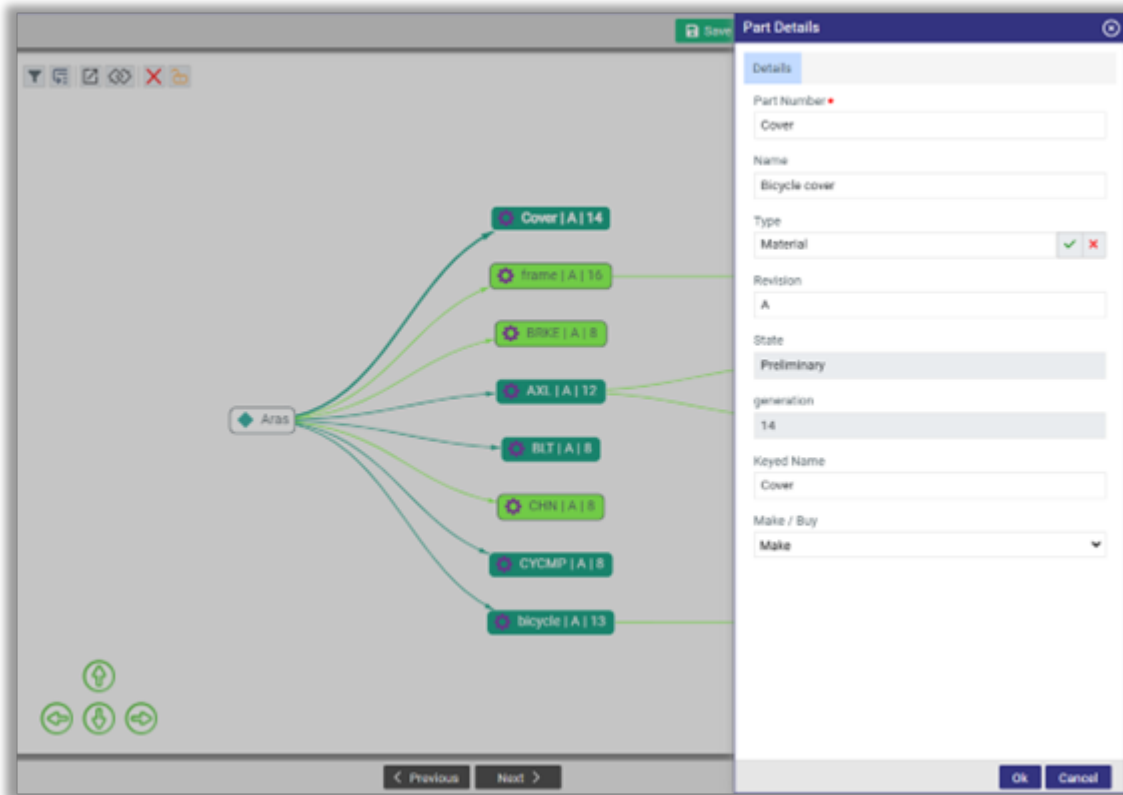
Save

Part Details

Details

Part Number *
Cover

Name
Bicycle cover

Type
Material

Revision
A

State
Preliminary

generation
14

Keyed Name
Cover

Make / Buy
Make

Cover | A | 14
frame | A | 16
BRKE | A | 8
AXL | A | 12
Aras
BLT | A | 8
CHN | A | 8
CYCMP | A | 8
bicycle | A | 13

< Previous
Next >

Ok
Cancel